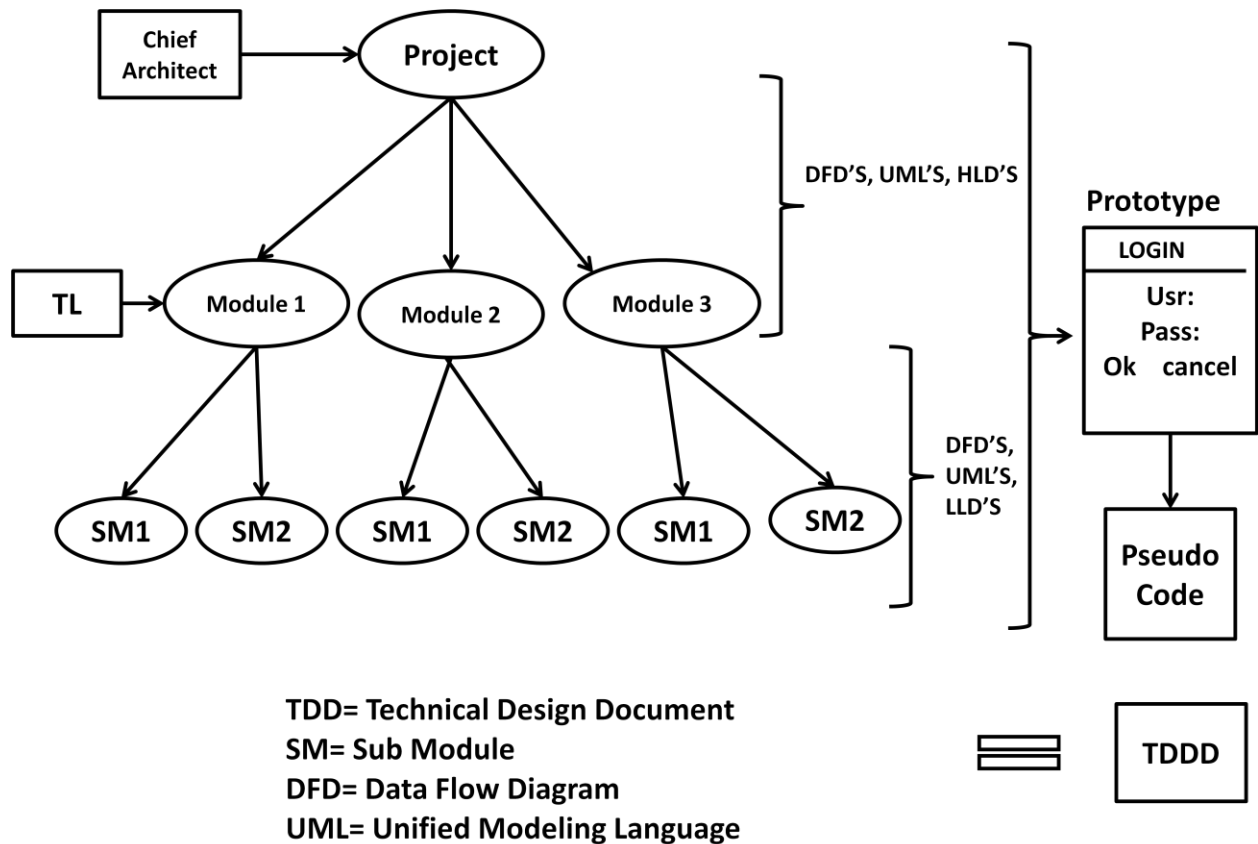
Chief Architect

Project

DFD'S, UML'S, HLD'S

Prototype

LOGIN

Usr:
Pass:
Ok cancel

TL

Module 1

Module 2

Module 3

DFD'S, UML'S, LLD'S

SM1 SM2 SM1 SM2 SM1 SM2

Pseudo Code

TDD= Technical Design Document
SM= Sub Module
DFD= Data Flow Diagram
UML= Unified Modeling Language

TDDD